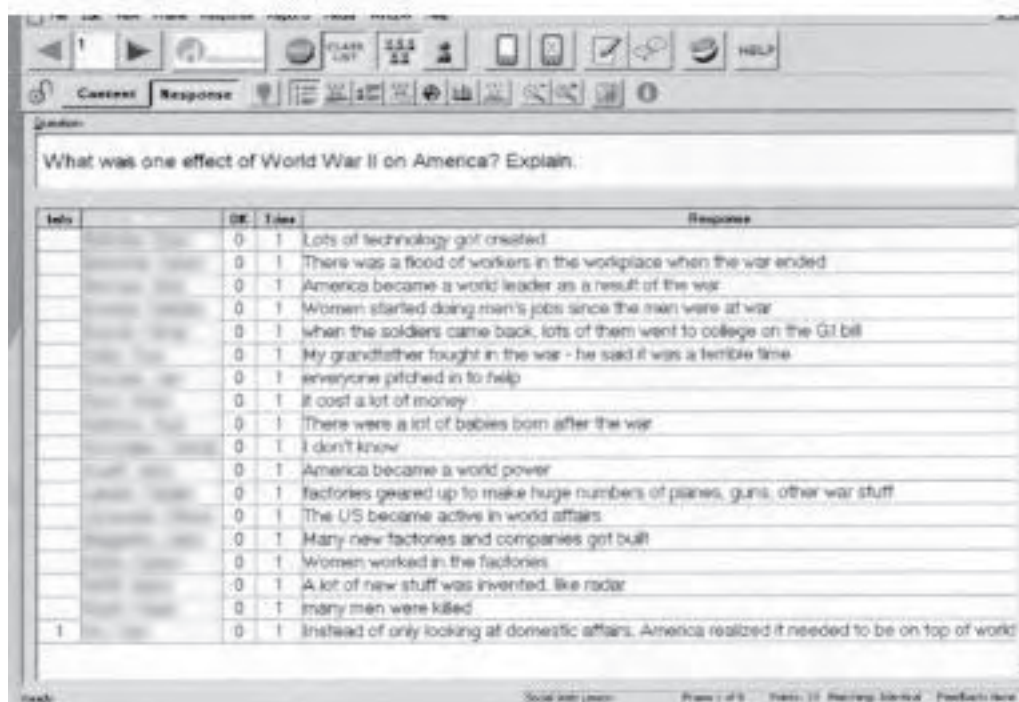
1

CLASS LIST

HELP

Content Response

Question

What was one effect of World War II on America? Explain.

| Info | | OK | Tries | Response |
|---|---|---|---|---|
| | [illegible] | 0 | 1 | Lots of technology got created |
| | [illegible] | 0 | 1 | There was a flood of workers in the workplace when the war ended |
| | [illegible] | 0 | 1 | America became a world leader as a result of the war |
| | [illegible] | 0 | 1 | Women started doing men's jobs since the men were at war |
| | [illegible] | 0 | 1 | when the soldiers came back, lots of them went to college on the GI bill |
| | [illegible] | 0 | 1 | My grandfather fought in the war - he said it was a terrible time |
| | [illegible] | 0 | 1 | everyone pitched in to help |
| | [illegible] | 0 | 1 | it cost a lot of money |
| | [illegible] | 0 | 1 | There were a lot of babies born after the war |
| | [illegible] | 0 | 1 | I don't know |
| | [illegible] | 0 | 1 | America became a world power |
| | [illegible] | 0 | 1 | factories geared up to make huge numbers of planes, guns, other war stuff |
| | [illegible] | 0 | 1 | The US became active in world affairs |
| | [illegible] | 0 | 1 | Many new factories and companies got built |
| | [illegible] | 0 | 1 | Women worked in the factories |
| | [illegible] | 0 | 1 | A lot of new stuff was invented, like radar |
| | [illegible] | 0 | 1 | many men were killed |
| 1 | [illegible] | 0 | 1 | Instead of only looking at domestic affairs, America realized it needed to be on top of world |

Ready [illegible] Page 1 of 5 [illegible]